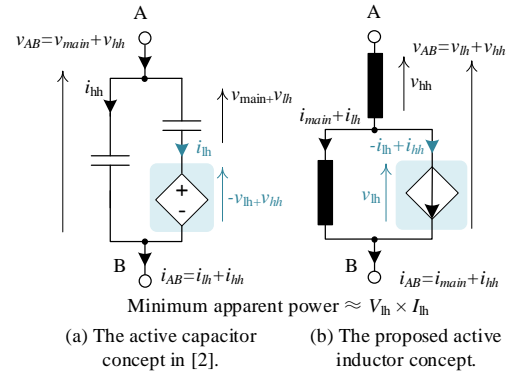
A

$v_{AB}=v_{main}+v_{hh}$

$i_{hh}$

$v_{main}+v_{lh}$

$i_{lh}$

+

-

$-v_{lh}+v_{hh}$

B

$i_{AB}=i_{lh}+i_{hh}$

A

$v_{AB}=v_{lh}+v_{hh}$

$v_{hh}$

$i_{main}+i_{lh}$

$-i_{lh}+i_{hh}$

$v_{lh}$

B

$i_{AB}=i_{main}+i_{hh}$

Minimum apparent power $\approx V_{lh}\times I_{lh}$

(a) The active capacitor concept in [2].

(b) The proposed active inductor concept.